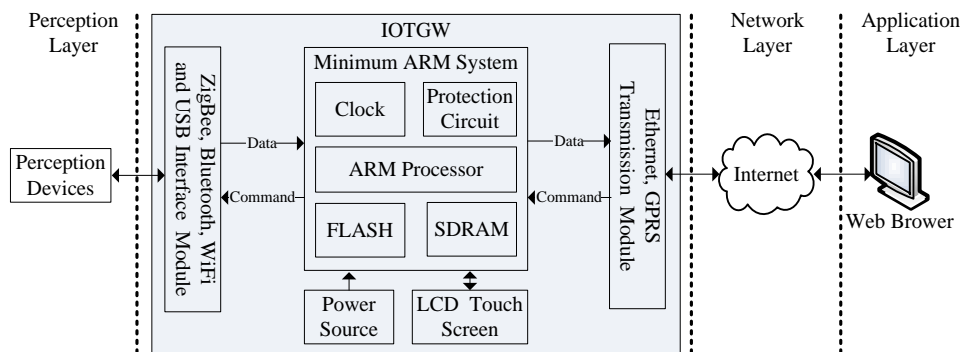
Perception Layer

IOTGW

Network Layer

Application Layer

Perception Devices

ZigBee, Bluetooth, WiFi and USB Interface Module

Data

Command

Minimum ARM System

Clock

Protection Circuit

ARM Processor

FLASH

SDRAM

Data

Command

Ethernet, GPRS Transmission Module

Internet

Web Brower

Power Source

LCD Touch Screen